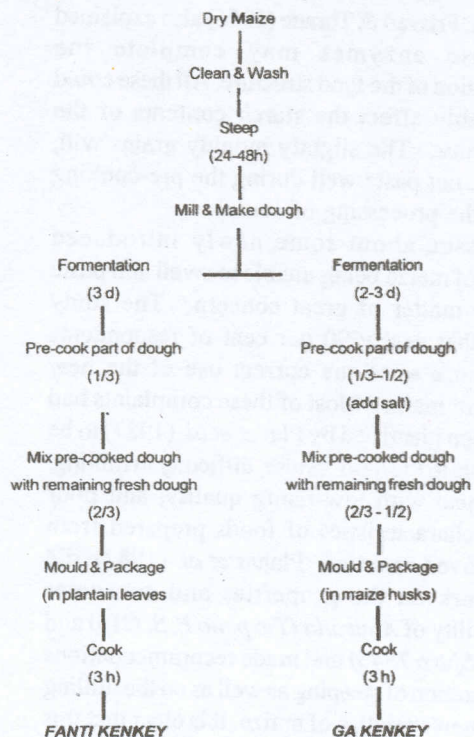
Dry Maize

Clean & Wash

Steep

(24-48h)

Mill & Make dough

Fermentation

(3 d)

Pre-cook part of dough

(1/3)

Mix pre-cooked dough with remaining fresh dough

(2/3)

Mould & Package

(in plantain leaves)

Cook

(3 h)

FANTI KENKEY

Fermentation

(2-3 d)

Pre-cook part of dough

(1/3–1/2)

(add salt)

Mix pre-cooked dough with remaining fresh dough

(2/3 - 1/2)

Mould & Package

(in maize husks)

Cook

(3 h)

GA KENKEY